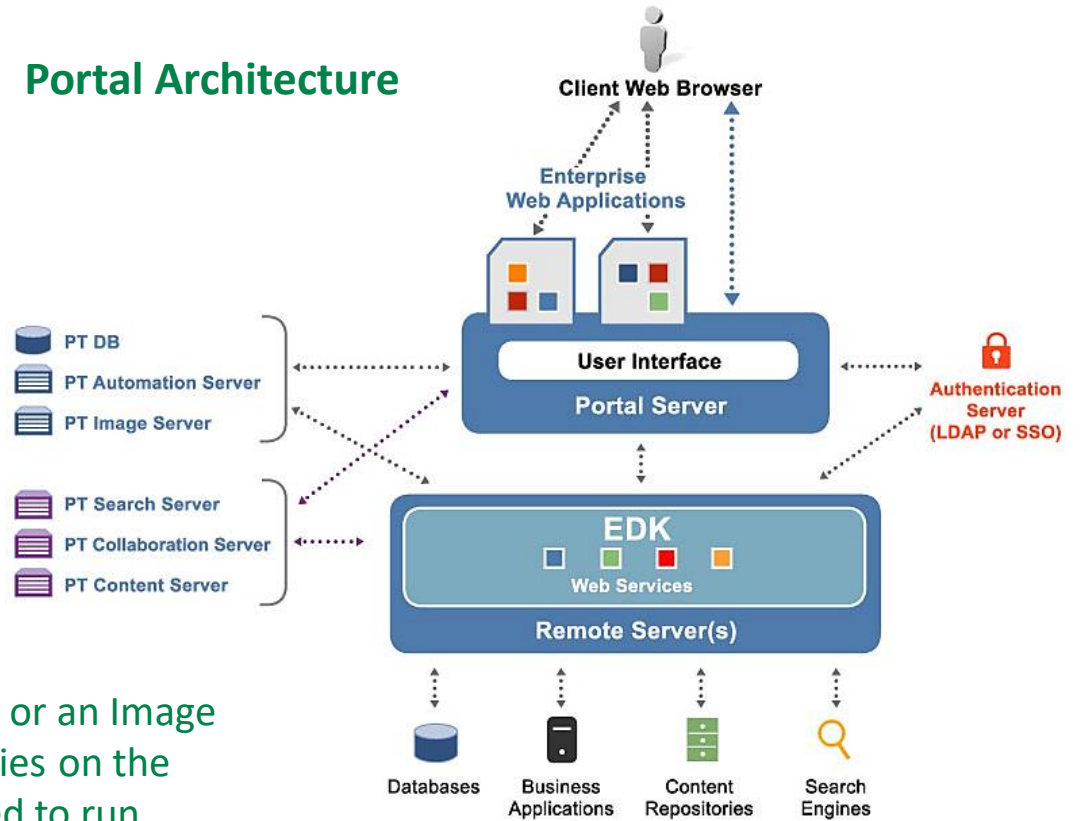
Portal Architecture

Client Web Browser

Enterprise Web Applications

User Interface

Portal Server

PT DB

PT Automation Server

PT Image Server

PT Search Server

PT Collaboration Server

PT Content Server

Authentication Server (LDAP or SSO)

EDK

Web Services

Remote Server(s)

Databases

Business Applications

Content Repositories

Search Engines

or an Image

ies on the

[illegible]d to run